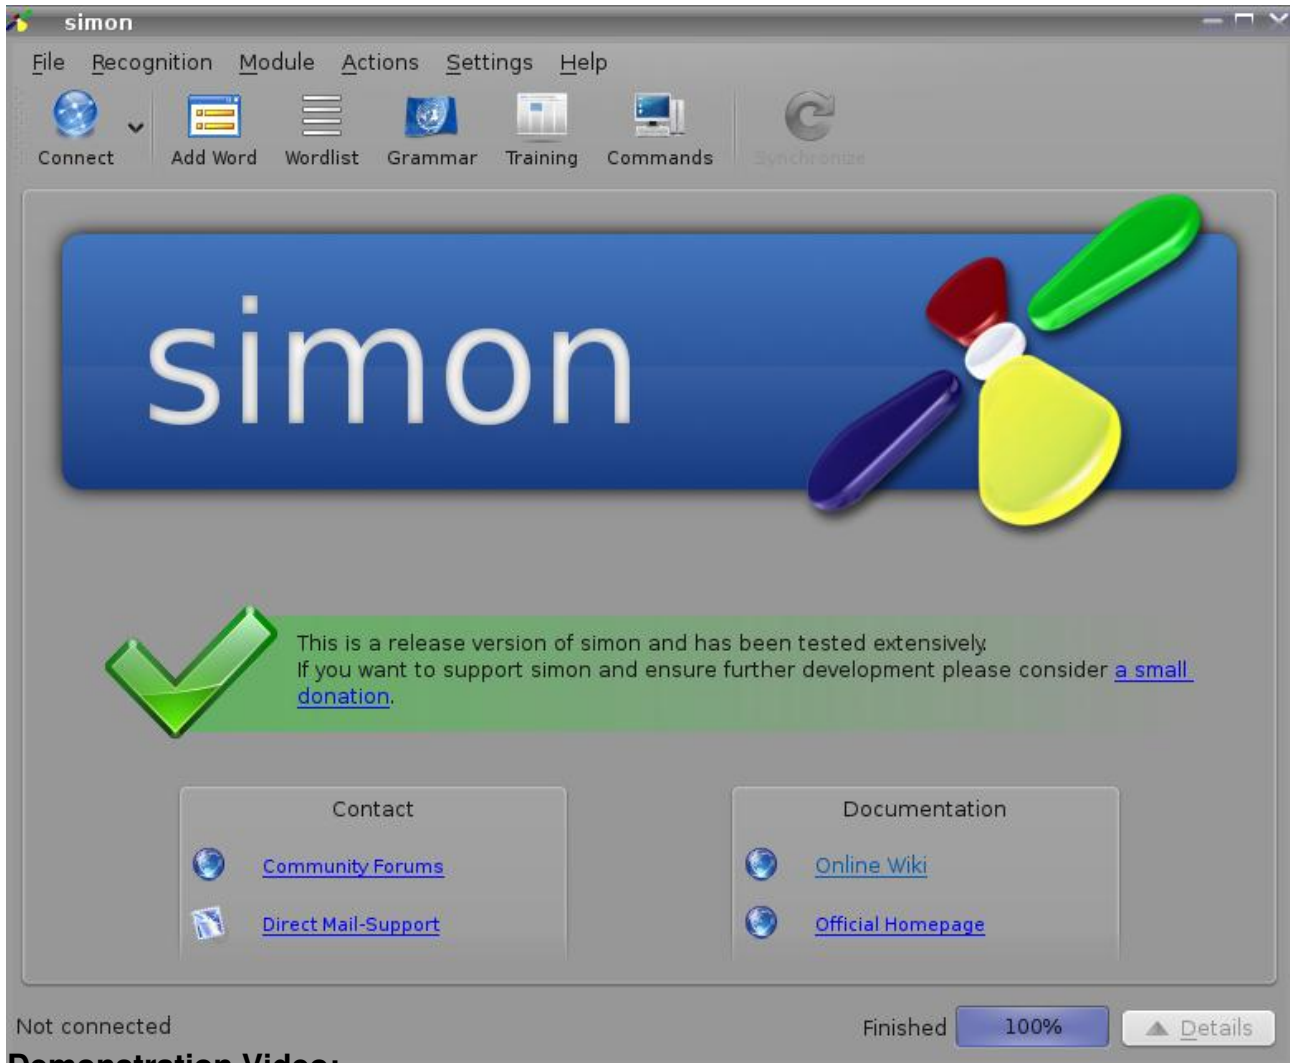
simon

File Recognition Module Actions Settings Help

Connect Add Word Wordlist Grammar Training Commands Synchronize

simon

This is a release version of simon and has been tested extensively.
If you want to support simon and ensure further development please consider a small donation.

Contact

Community Forums

Direct Mail-Support

Documentation

Online Wiki

Official Homepage

Not connected

Finished 100% Details

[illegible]